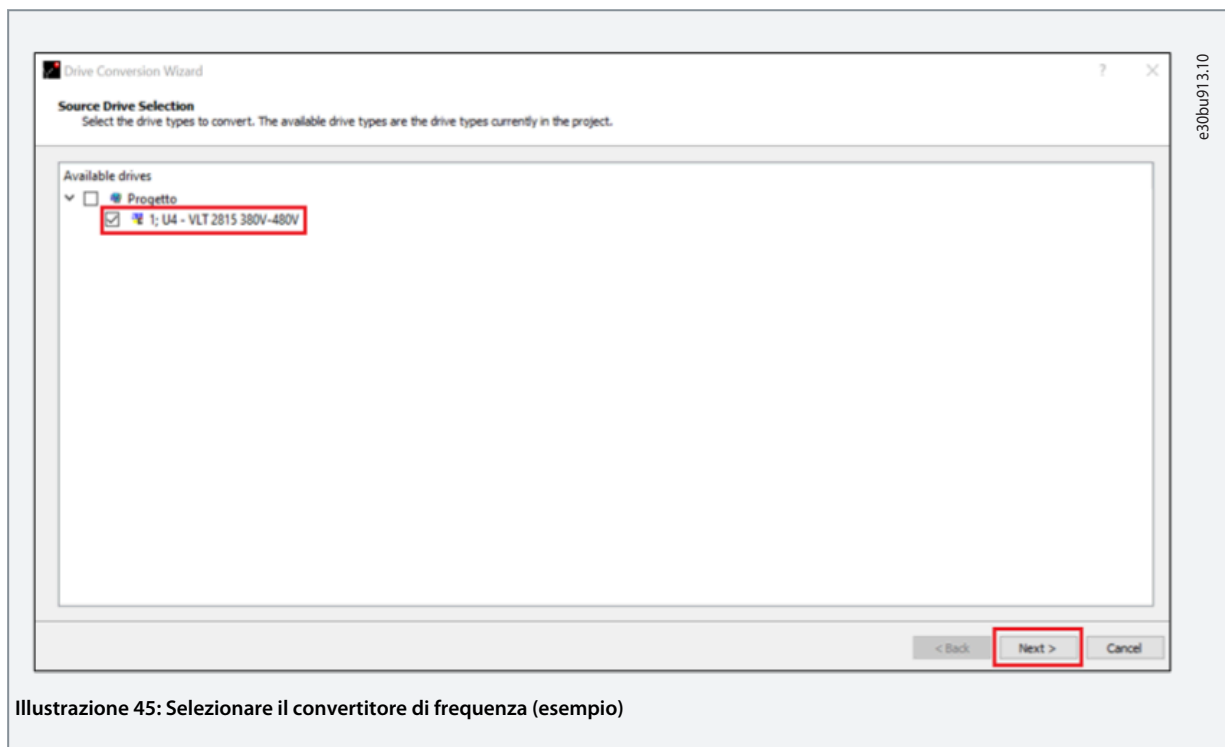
Drive Conversion Wizard

?

X

e30bu913.10

Source Drive Selection

Select the drive types to convert. The available drive types are the drive types currently in the project.

Available drives

Progetto

1; U4 - VLT 2815 380V-480V

< Back

Next >

Cancel

Illustrazione 45: Selezionare il convertitore di frequenza (esempio)